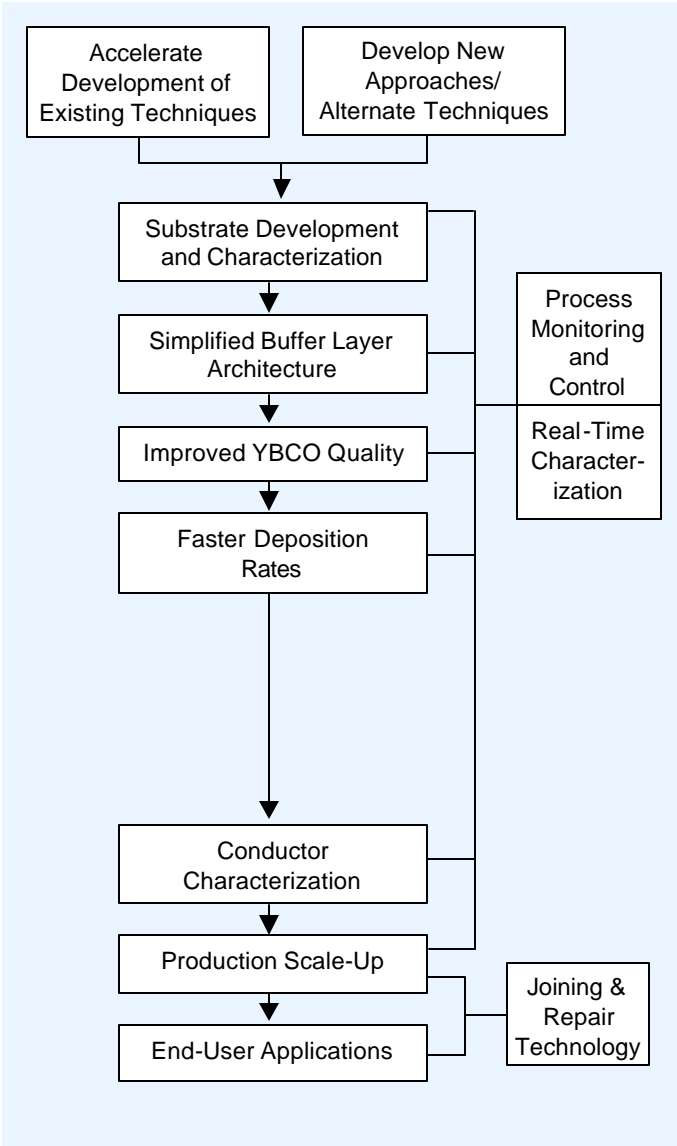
Accelerate Development of Existing Techniques

Develop New Approaches/ Alternate Techniques

Substrate Development and Characterization

Simplified Buffer Layer Architecture

Improved YBCO Quality

Faster Deposition Rates

Conductor Characterization

Production Scale-Up

End-User Applications

Process Monitoring and Control

Real-Time Characterization

Joining & Repair Technology